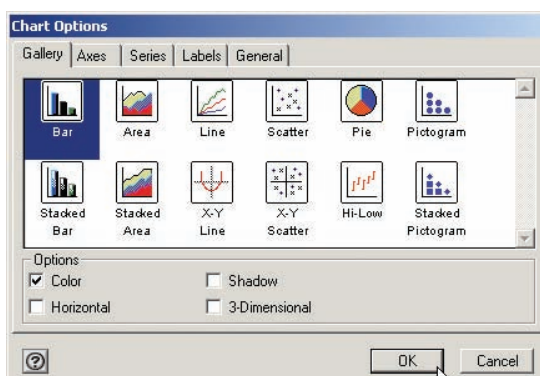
Chart Options

Gallery | Axes | Series | Labels | General

Bar
Area
Line
Scatter
Pie
Pictogram

Stacked Bar
Stacked Area
X-Y Line
X-Y Scatter
Hi-Low
Stacked Pictogram

Options
☑ Color
☐ Horizontal
☐ Shadow
☐ 3-Dimensional

?
OK
Cancel